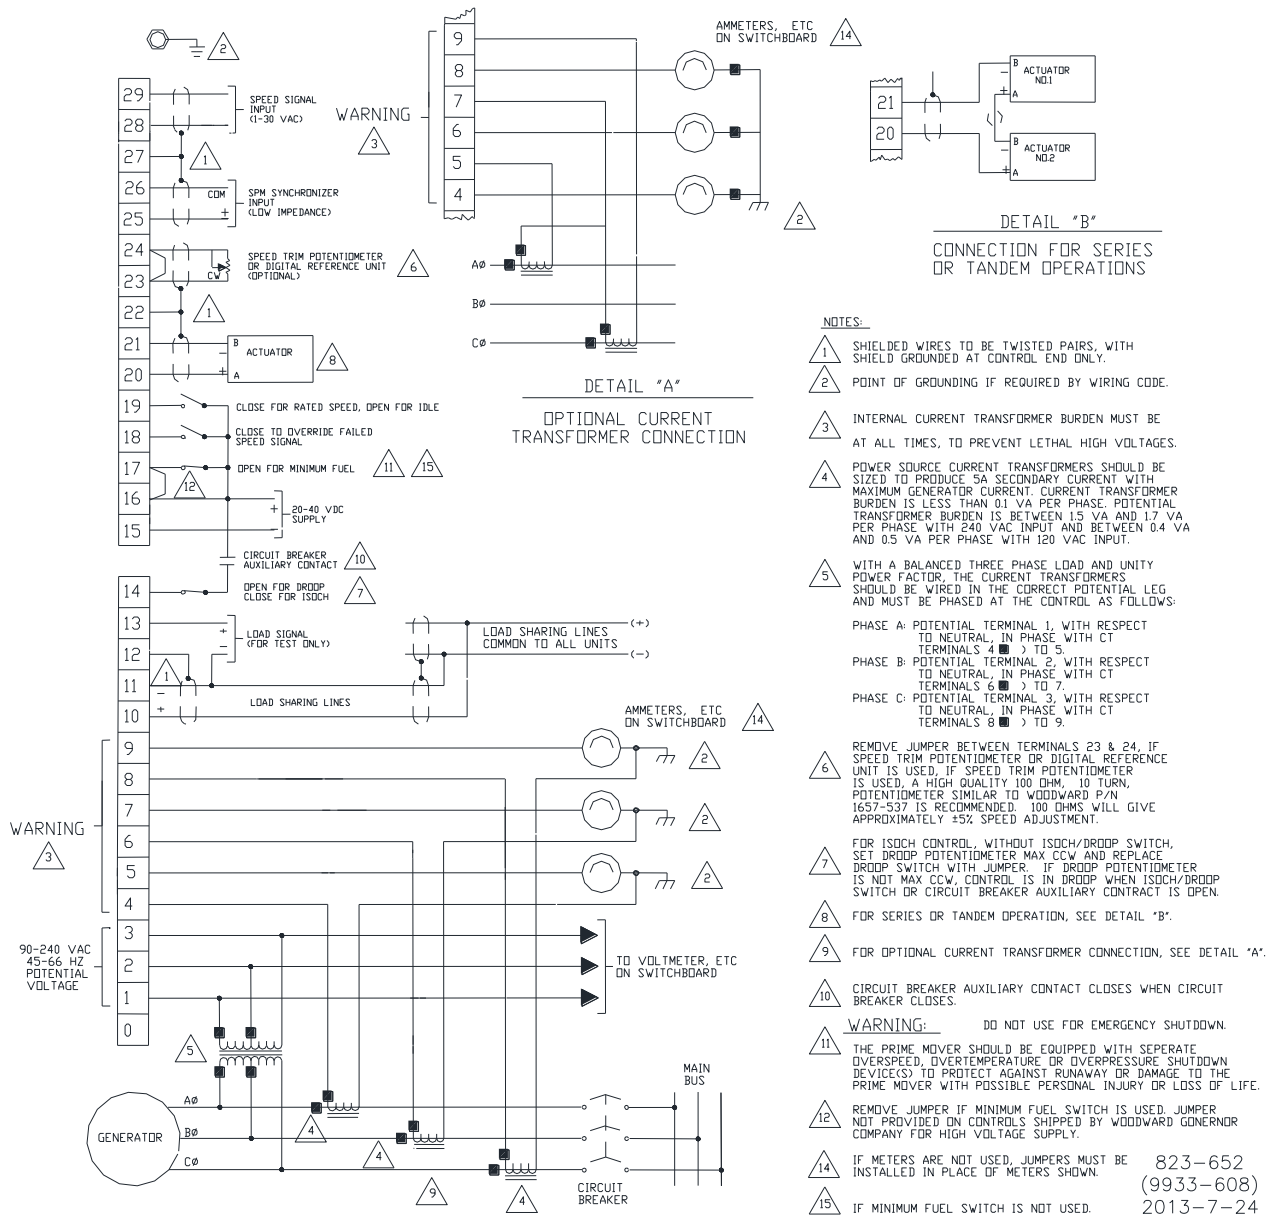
2

29
28
SPEED SIGNAL INPUT (1-30 VAC)
27
1
26
25
COM
±
SPM SYNCHRONIZER INPUT (LOW IMPEDANCE)
24
23
CW
SPEED TRIM POTENTIOMETER OR DIGITAL REFERENCE UNIT (OPTIONAL)
6
22
1
21
20
B
−
+
A
ACTUATOR
8
19
CLOSE FOR RATED SPEED, OPEN FOR IDLE
18
CLOSE TO OVERRIDE FAILED SPEED SIGNAL
17
OPEN FOR MINIMUM FUEL
11
15
12
16
15
+
−
20-40 VDC SUPPLY
CIRCUIT BREAKER AUXILIARY CONTACT
10
14
OPEN FOR DROOP CLOSE FOR ISOCH
7
13
12
+
−
LOAD SIGNAL (FOR TEST ONLY)
1
11
10
−
+
LOAD SHARING LINES
LOAD SHARING LINES COMMON TO ALL UNITS
(+)
(−)
AMMETERS, ETC ON SWITCHBOARD
14
9
8
7
6
5
4
WARNING
3
2
2
2
90-240 VAC 45-66 HZ POTENTIAL VOLTAGE
3
2
1
0
TO VOLTMETER, ETC ON SWITCHBOARD
5
GENERATOR
AØ
BØ
CØ
4
4
4
9
CIRCUIT BREAKER
MAIN BUS

WARNING
3
9
8
7
6
5
4
AMMETERS, ETC ON SWITCHBOARD
14
2
AØ
BØ
CØ
DETAIL "A"
OPTIONAL CURRENT TRANSFORMER CONNECTION

21
20
B
−
+
A
ACTUATOR NO.1
B
−
+
A
ACTUATOR NO.2
DETAIL "B"
CONNECTION FOR SERIES OR TANDEM OPERATIONS

NOTES:
1 SHIELDED WIRES TO BE TWISTED PAIRS, WITH SHIELD GROUNDED AT CONTROL END ONLY.
2 POINT OF GROUNDING IF REQUIRED BY WIRING CODE.
3 INTERNAL CURRENT TRANSFORMER BURDEN MUST BE
AT ALL TIMES, TO PREVENT LETHAL HIGH VOLTAGES.
4 POWER SOURCE CURRENT TRANSFORMERS SHOULD BE SIZED TO PRODUCE 5A SECONDARY CURRENT WITH MAXIMUM GENERATOR CURRENT. CURRENT TRANSFORMER BURDEN IS LESS THAN 0.1 VA PER PHASE. POTENTIAL TRANSFORMER BURDEN IS BETWEEN 1.5 VA AND 1.7 VA PER PHASE WITH 240 VAC INPUT AND BETWEEN 0.4 VA AND 0.5 VA PER PHASE WITH 120 VAC INPUT.
5 WITH A BALANCED THREE PHASE LOAD AND UNITY POWER FACTOR, THE CURRENT TRANSFORMERS SHOULD BE WIRED IN THE CORRECT POTENTIAL LEG AND MUST BE PHASED AT THE CONTROL AS FOLLOWS:
PHASE A: POTENTIAL TERMINAL 1, WITH RESPECT TO NEUTRAL, IN PHASE WITH CT TERMINALS 4 ) TO 5.
PHASE B: POTENTIAL TERMINAL 2, WITH RESPECT TO NEUTRAL, IN PHASE WITH CT TERMINALS 6 ) TO 7.
PHASE C: POTENTIAL TERMINAL 3, WITH RESPECT TO NEUTRAL, IN PHASE WITH CT TERMINALS 8 ) TO 9.
6 REMOVE JUMPER BETWEEN TERMINALS 23 & 24, IF SPEED TRIM POTENTIOMETER OR DIGITAL REFERENCE UNIT IS USED, IF SPEED TRIM POTENTIOMETER IS USED, A HIGH QUALITY 100 OHM, 10 TURN, POTENTIOMETER SIMILAR TO WOODWARD P/N 1657-537 IS RECOMMENDED. 100 OHMS WILL GIVE APPROXIMATELY ±5% SPEED ADJUSTMENT.
7 FOR ISOCH CONTROL, WITHOUT ISOCH/DROOP SWITCH, SET DROOP POTENTIOMETER MAX CCW AND REPLACE DROOP SWITCH WITH JUMPER. IF DROOP POTENTIOMETER IS NOT MAX CCW, CONTROL IS IN DROOP WHEN ISOCH/DROOP SWITCH OR CIRCUIT BREAKER AUXILIARY CONTRACT IS OPEN.
8 FOR SERIES OR TANDEM OPERATION, SEE DETAIL "B".
9 FOR OPTIONAL CURRENT TRANSFORMER CONNECTION, SEE DETAIL "A".
10 CIRCUIT BREAKER AUXILIARY CONTACT CLOSES WHEN CIRCUIT BREAKER CLOSES.
WARNING: DO NOT USE FOR EMERGENCY SHUTDOWN.
11 THE PRIME MOVER SHOULD BE EQUIPPED WITH SEPERATE OVERSPEED, OVERTEMPERATURE OR OVERPRESSURE SHUTDOWN DEVICE(S) TO PROTECT AGAINST RUNAWAY OR DAMAGE TO THE PRIME MOVER WITH POSSIBLE PERSONAL INJURY OR LOSS OF LIFE.
12 REMOVE JUMPER IF MINIMUM FUEL SWITCH IS USED. JUMPER NOT PROVIDED ON CONTROLS SHIPPED BY WOODWARD GONERNOR COMPANY FOR HIGH VOLTAGE SUPPLY.
14 IF METERS ARE NOT USED, JUMPERS MUST BE INSTALLED IN PLACE OF METERS SHOWN.
15 IF MINIMUM FUEL SWITCH IS NOT USED.
823−652
(9933−608)
2013−7−24